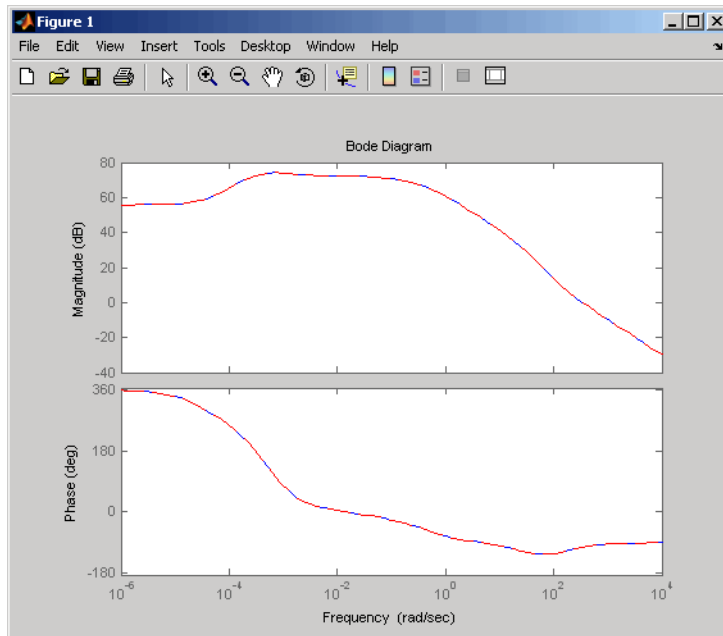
Figure 1

File Edit View Insert Tools Desktop Window Help

Bode Diagram

80
60
40
20
0
-20
-40

Magnitude (dB)

360
180
0
-180

Phase (deg)

$10^{-6}$ $10^{-4}$ $10^{-2}$ $10^{0}$ $10^{2}$ $10^{4}$

Frequency (rad/sec)